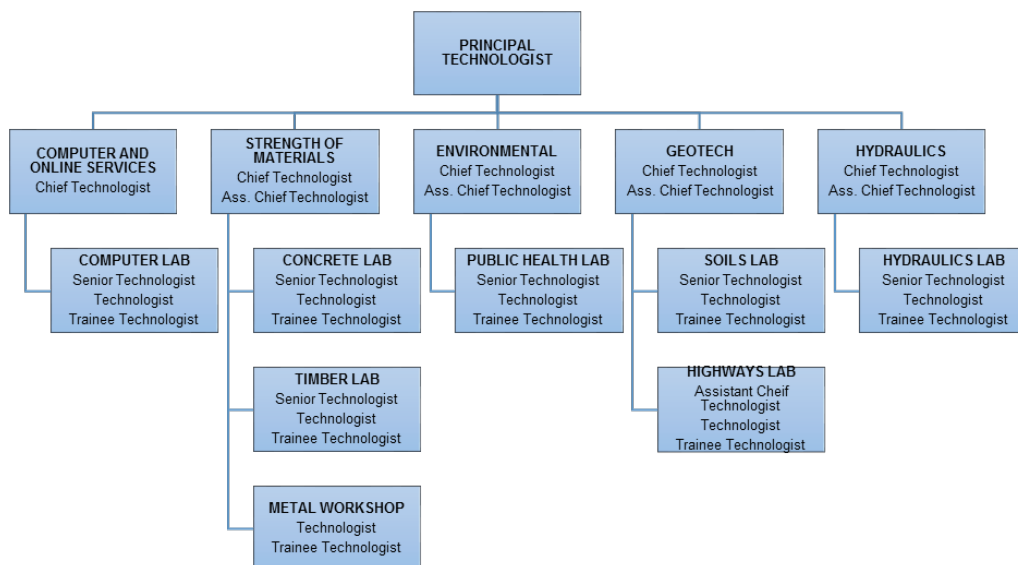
PRINCIPAL TECHNOLOGIST

COMPUTER AND ONLINE SERVICES
Chief Technologist

COMPUTER LAB
Senior Technologist
Technologist
Trainee Technologist

STRENGTH OF MATERIALS
Chief Technologist
Ass. Chief Technologist

CONCRETE LAB
Senior Technologist
Technologist
Trainee Technologist

TIMBER LAB
Senior Technologist
Technologist
Trainee Technologist

METAL WORKSHOP
Technologist
Trainee Technologist

ENVIRONMENTAL
Chief Technologist
Ass. Chief Technologist

PUBLIC HEALTH LAB
Senior Technologist
Technologist
Trainee Technologist

GEOTECH
Chief Technologist
Ass. Chief Technologist

SOILS LAB
Senior Technologist
Technologist
Trainee Technologist

HIGHWAYS LAB
Assistant Cheif Technologist
Technologist
Trainee Technologist

HYDRAULICS
Chief Technologist
Ass. Chief Technologist

HYDRAULICS LAB
Senior Technologist
Technologist
Trainee Technologist